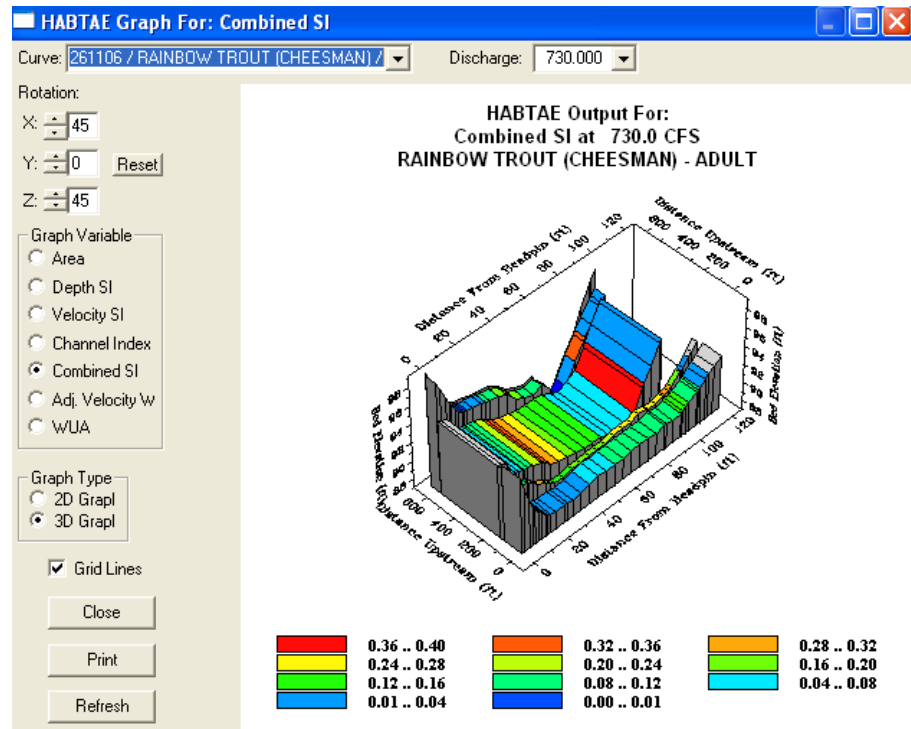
HABTAE Graph For: Combined SI

Curve: 261106 / RAINBOW TROUT (CHEESMAN) /

Discharge: 730.000

Rotation:

X: 45

Y: 0

Reset

Z: 45

Graph Variable

Area

Depth SI

Velocity SI

Channel Index

Combined SI

Adj. Velocity W

WUA

Graph Type

2D Grapl

3D Grapl

Grid Lines

Close

Print

Refresh

HABTAE Output For:
Combined SI at 730.0 CFS
RAINBOW TROUT (CHEESMAN) - ADULT

Distance From Headpin (ft)
0 20 40 60 80 100 120

Distance Upstream (ft)
600 400 200 0

Bed Elevation (ft)

Distance Upstream (ft)
600 400 200 0

Distance From Headpin (ft)
0 20 40 60 80 100 120

Bed Elevation (ft)

| | | | | | |
|---|---|---|---|---|---|
| | 0.36 .. 0.40 | | 0.32 .. 0.36 | | 0.28 .. 0.32 |
| | 0.24 .. 0.28 | | 0.20 .. 0.24 | | 0.16 .. 0.20 |
| | 0.12 .. 0.16 | | 0.08 .. 0.12 | | 0.04 .. 0.08 |
| | 0.01 .. 0.04 | | 0.00 .. 0.01 | | |